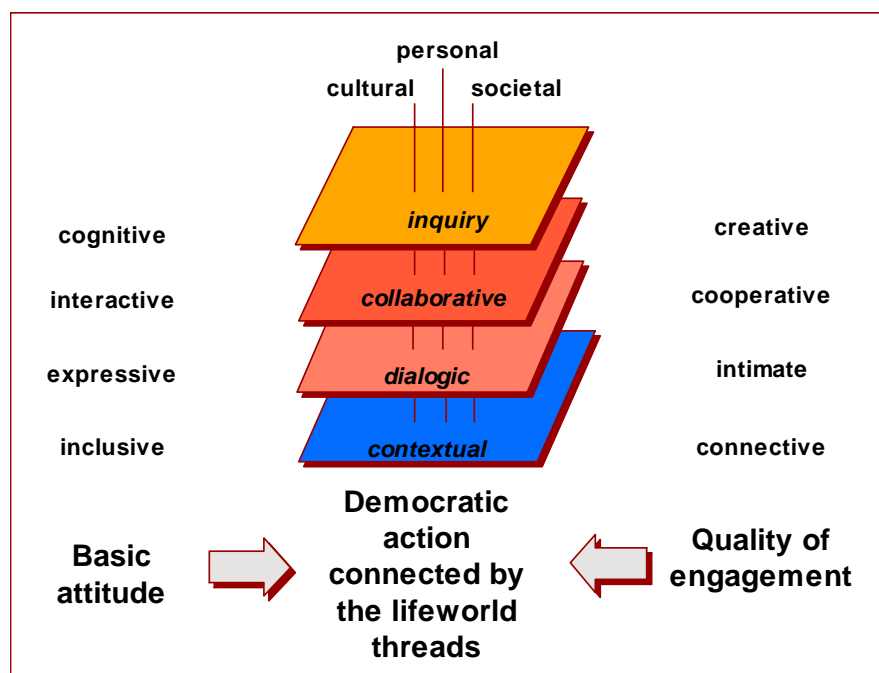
personal

cultural

societal

cognitive

inquiry

creative

interactive

collaborative

cooperative

expressive

dialogic

intimate

inclusive

contextual

connective

Basic attitude

Democratic action connected by the lifeworld threads

Quality of engagement